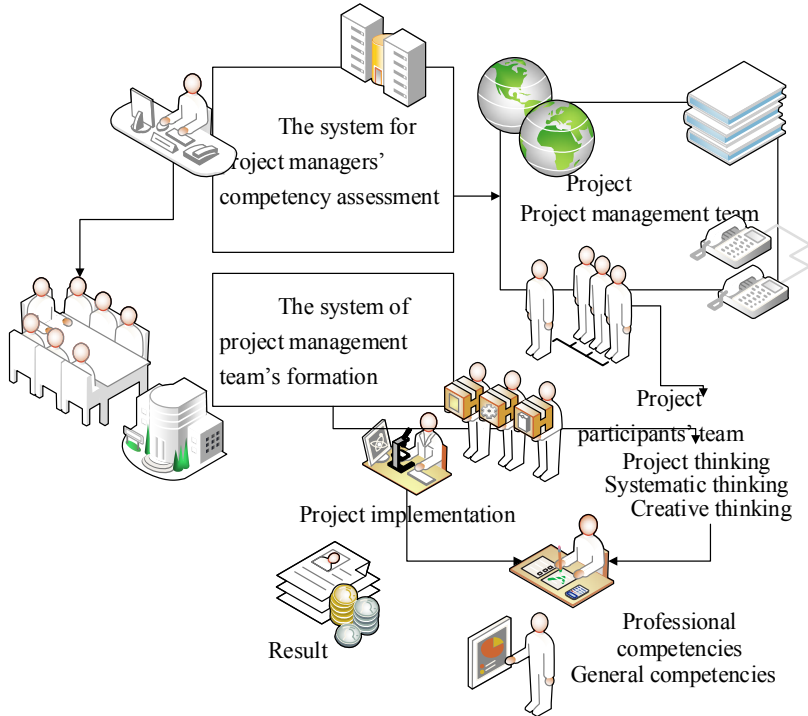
The system for project managers' competency assessment

Project
Project management team

The system of project management team's formation

Project participants' team

Project thinking
Systematic thinking
Creative thinking

Project implementation

Result

Professional competencies
General competencies